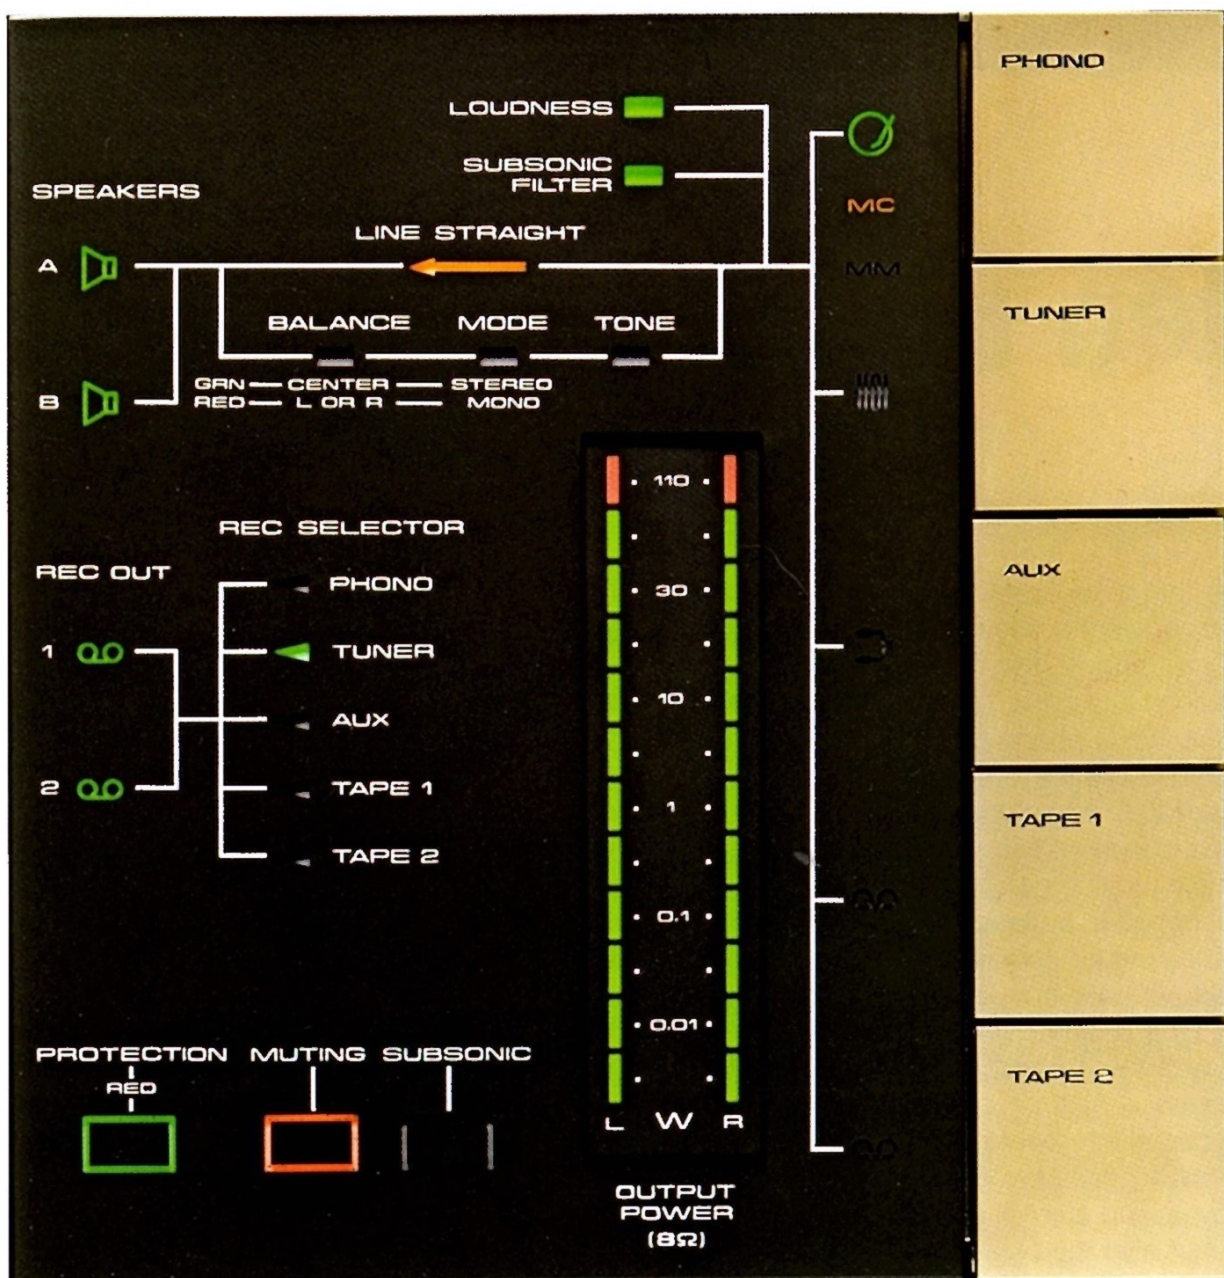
LOUDNESS

SUBSONIC FILTER

SPEAKERS

LINE STRAIGHT

A

B

BALANCE MODE TONE

GRN — CENTER — STEREO
RED — L OR R — MONO

MC

MM

REC SELECTOR

REC OUT

1

2

PHONO

TUNER

AUX

TAPE 1

TAPE 2

• 110 •

• 30 •

• 10 •

• 1 •

• 0.1 •

• 0.01 •

L W R

OUTPUT POWER (8Ω)

PROTECTION MUTING SUBSONIC

RED

PHONO

TUNER

AUX

TAPE 1

TAPE 2